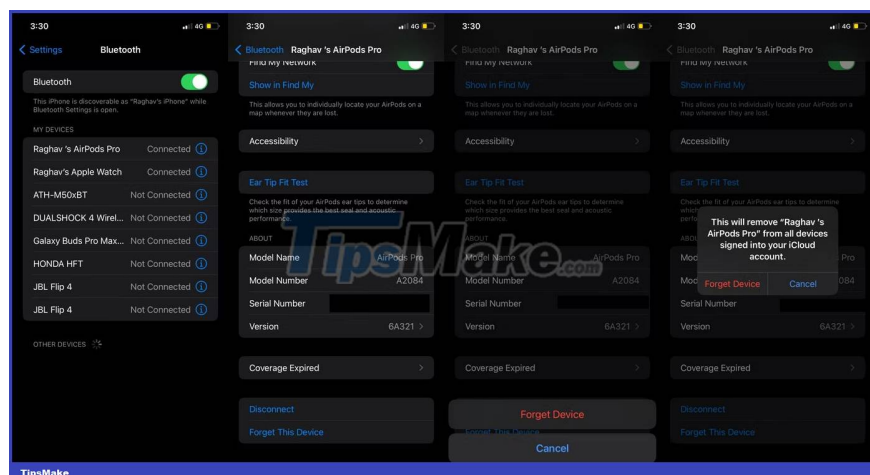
3:30
4G
Settings
Bluetooth
Bluetooth
This iPhone is discoverable as "Raghav's iPhone" while Bluetooth Settings is open.
MY DEVICES
Raghav 's AirPods Pro
Connected
Raghav's Apple Watch
Connected
ATH-M50xBT
Not Connected
DUALSHOCK 4 Wirel...
Not Connected
Galaxy Buds Pro Max...
Not Connected
HONDA HFT
Not Connected
JBL Flip 4
Not Connected
JBL Flip 4
Not Connected
OTHER DEVICES

3:30
4G
Bluetooth
Raghav 's AirPods Pro
Find My Network
Show in Find My
This allows you to individually locate your AirPods on a map whenever they are lost.
Accessibility
Ear Tip Fit Test
Check the fit of your AirPods ear tips to determine which size provides the best seal and acoustic performance.
ABOUT
Model Name
AirPods Pro
Model Number
A2084
Serial Number
Version
6A321
Coverage Expired
Disconnect
Forget This Device

3:30
4G
Bluetooth
Raghav 's AirPods Pro
Find My Network
Show in Find My
This allows you to individually locate your AirPods on a map whenever they are lost.
Accessibility
Ear Tip Fit Test
Check the fit of your AirPods ear tips to determine which size provides the best seal and acoustic performance.
ABOUT
Model Name
AirPods Pro
Model Number
A2084
Serial Number
Version
6A321
Coverage Expired
Forget Device
Cancel

3:30
4G
Bluetooth
Raghav 's AirPods Pro
Find My Network
Show in Find My
This allows you to individually locate your AirPods on a map whenever they are lost.
Accessibility
Ear Tip Fit Test
Check the fit of your AirPods ear tips to determine which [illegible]
This will remove "Raghav 's AirPods Pro" from all devices signed into your iCloud account.
Forget Device
Cancel
Serial Number
Version
6A321
Coverage Expired
Disconnect
Forget This Device

TipsMake.com
TipsMake